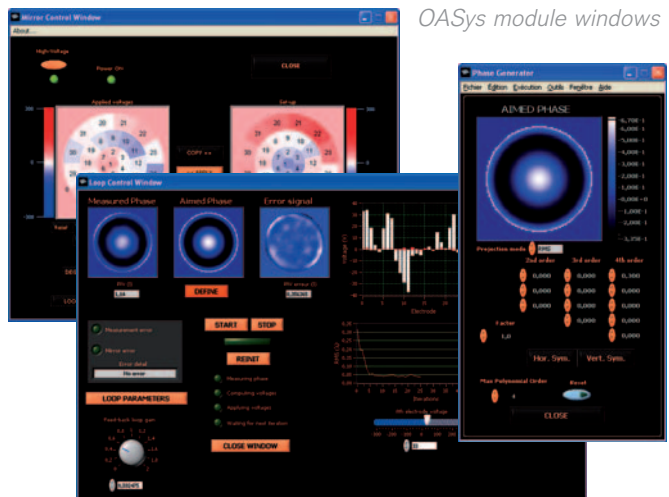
OASys module windows

Mirror Control Window
About...
High Voltage
Power On
CLOSE
Applied voltages
Set up
COPY <<

Loop Control Window
Measured Phase
Aimed Phase
Error signal
RMS (λ)
DEFINE
RMS error (λ)
START
STOP
REINIT
Measurement error
Mirror error
Error detail
No error
LOOP PARAMETERS
Measuring phase
Computing voltages
Applying voltages
Waiting for next iteration
Feed back loop gain
CLOSE WINDOW
Electrode
Iterations
Nth electrode voltage

Phase Generator
Fichier Édition Exécution Outils Fenêtre Aide
AIMED PHASE
Projection mode
2nd order
3rd order
4th order
0,000
0,000
0,000
0,000
0,000
0,000
0,000
0,000
0,000
Factor
Hor. Sym.
Vert. Sym.
Max Polynomial Order
Reset
CLOSE